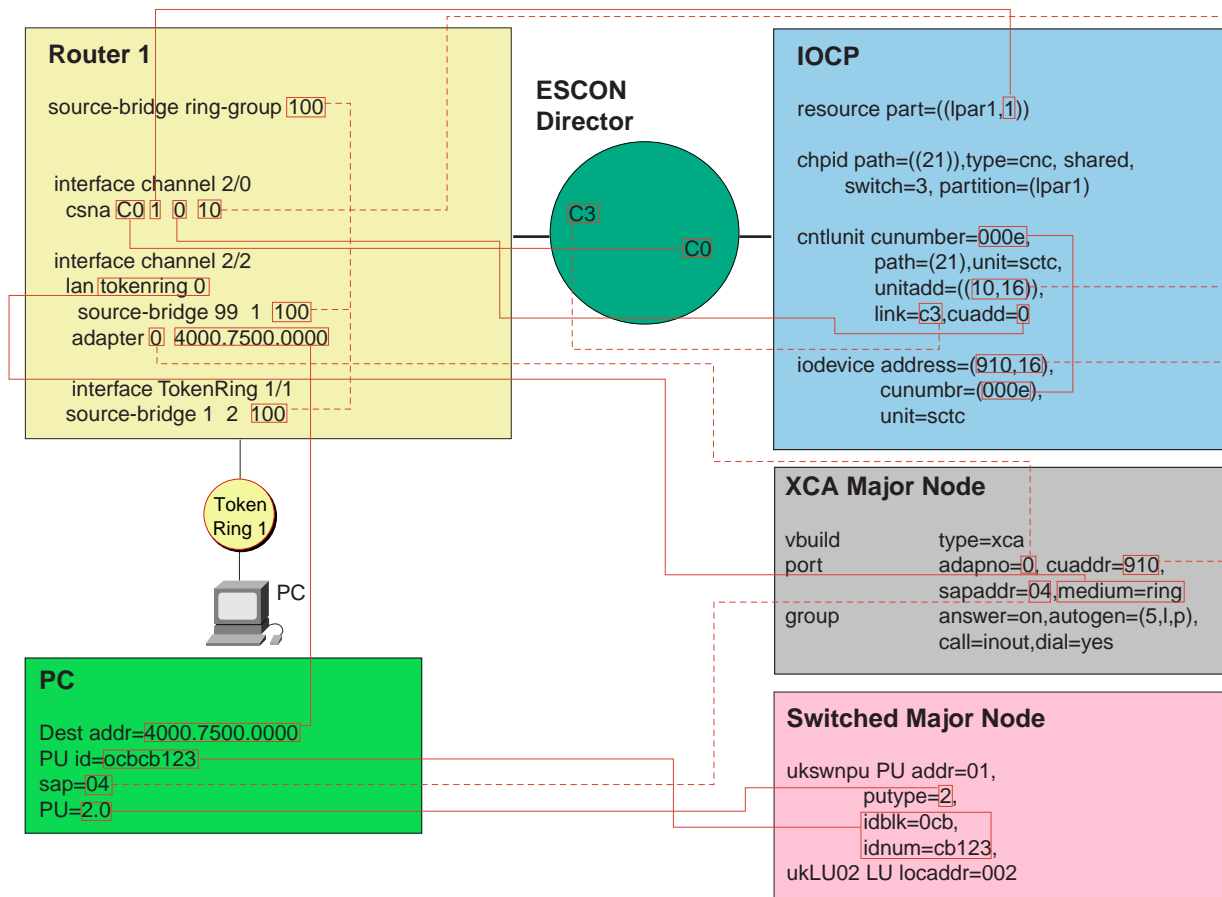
Router 1

source-bridge ring-group 100

interface channel 2/0
csna C0 1 0 10

interface channel 2/2
lan tokenring 0
source-bridge 99 1 100
adapter 0 4000.7500.0000

interface TokenRing 1/1
source-bridge 1 2 100

ESCON Director

C3

C0

IOCP

resource part=((lpar1,1))

chpid path=((21)),type=cnc, shared,
switch=3, partition=(lpar1)

cntlunit cunumber=000e,
path=(21),unit=sctc,
unitadd=((10,16)),
link=c3,cuadd=0

iodevice address=(910,16),
cunumbr=(000e),
unit=sctc

Token Ring 1

PC

XCA Major Node

| vbuild | type=xca |
|---|---|
| port | adapno=0, cuaddr=910, |
| | sapaddr=04,medium=ring |
| group | answer=on,autogen=(5,l,p), |
| | call=inout,dial=yes |

PC

Dest addr=4000.7500.0000
PU id=ocbcb123
sap=04
PU=2.0

Switched Major Node

ukswnpu PU addr=01,
putype=2,
idblk=0cb,
idnum=cb123,
ukLU02 LU locaddr=002